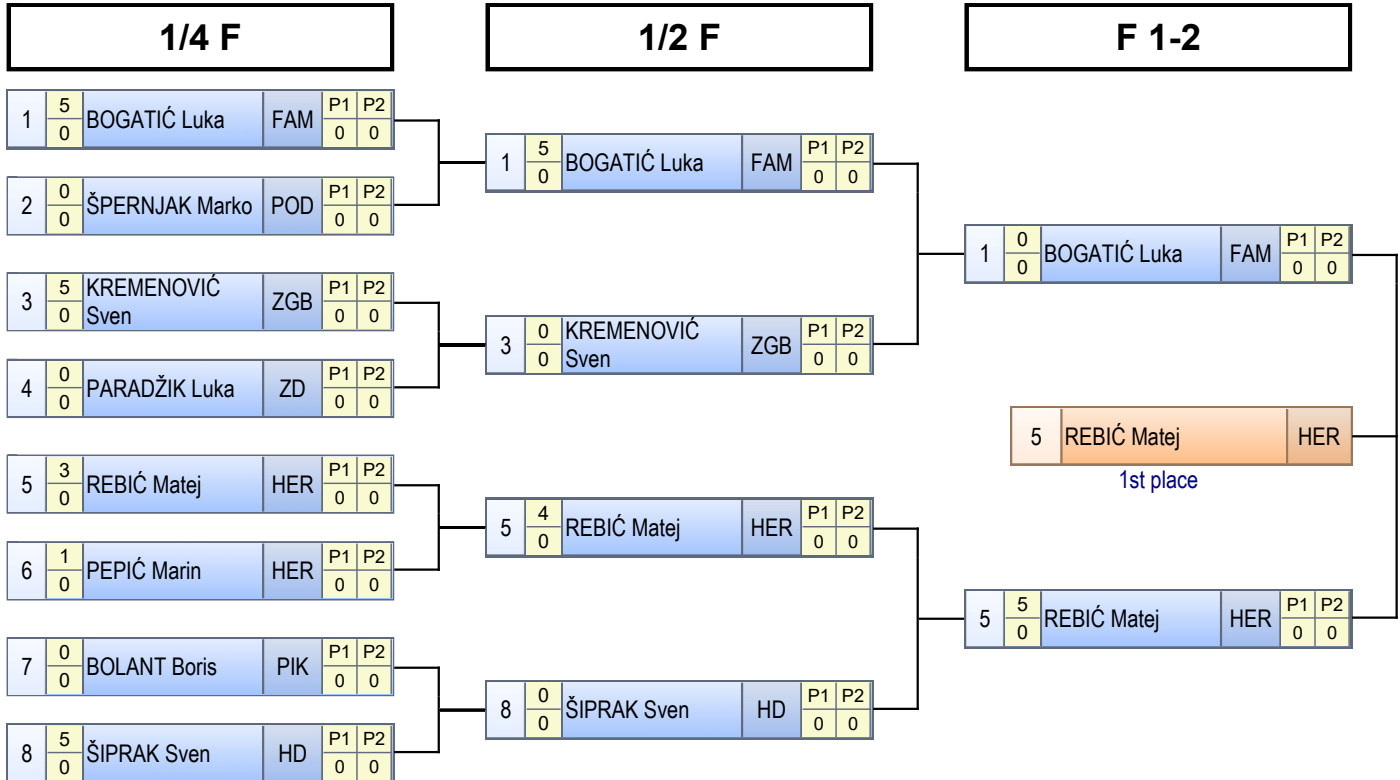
1/4 F

| | | | | | |
|---|---|---|---|---|---|
| 1 | $\frac{5}{0}$ | BOGATIĆ Luka | FAM | P1 0 | P2 0 |
| 2 | $\frac{0}{0}$ | ŠPERNJAK Marko | POD | P1 0 | P2 0 |
| 3 | $\frac{5}{0}$ | KREMENOVIĆ Sven | ZGB | P1 0 | P2 0 |
| 4 | $\frac{0}{0}$ | PARADŽIK Luka | ZD | P1 0 | P2 0 |
| 5 | $\frac{3}{0}$ | REBIĆ Matej | HER | P1 0 | P2 0 |
| 6 | $\frac{1}{0}$ | PEPIĆ Marin | HER | P1 0 | P2 0 |
| 7 | $\frac{0}{0}$ | BOLANT Boris | PIK | P1 0 | P2 0 |
| 8 | $\frac{5}{0}$ | ŠIPRAK Sven | HD | P1 0 | P2 0 |

1/2 F

| | | | | | |
|---|---|---|---|---|---|
| 1 | $\frac{5}{0}$ | BOGATIĆ Luka | FAM | P1 0 | P2 0 |
| 3 | $\frac{0}{0}$ | KREMENOVIĆ Sven | ZGB | P1 0 | P2 0 |
| 5 | $\frac{4}{0}$ | REBIĆ Matej | HER | P1 0 | P2 0 |
| 8 | $\frac{0}{0}$ | ŠIPRAK Sven | HD | P1 0 | P2 0 |

F 1-2

| | | | | | |
|---|---|---|---|---|---|
| 1 | $\frac{0}{0}$ | BOGATIĆ Luka | FAM | P1 0 | P2 0 |
| 5 | $\frac{5}{0}$ | REBIĆ Matej | HER | P1 0 | P2 0 |

5 REBIĆ Matej HER
1st place